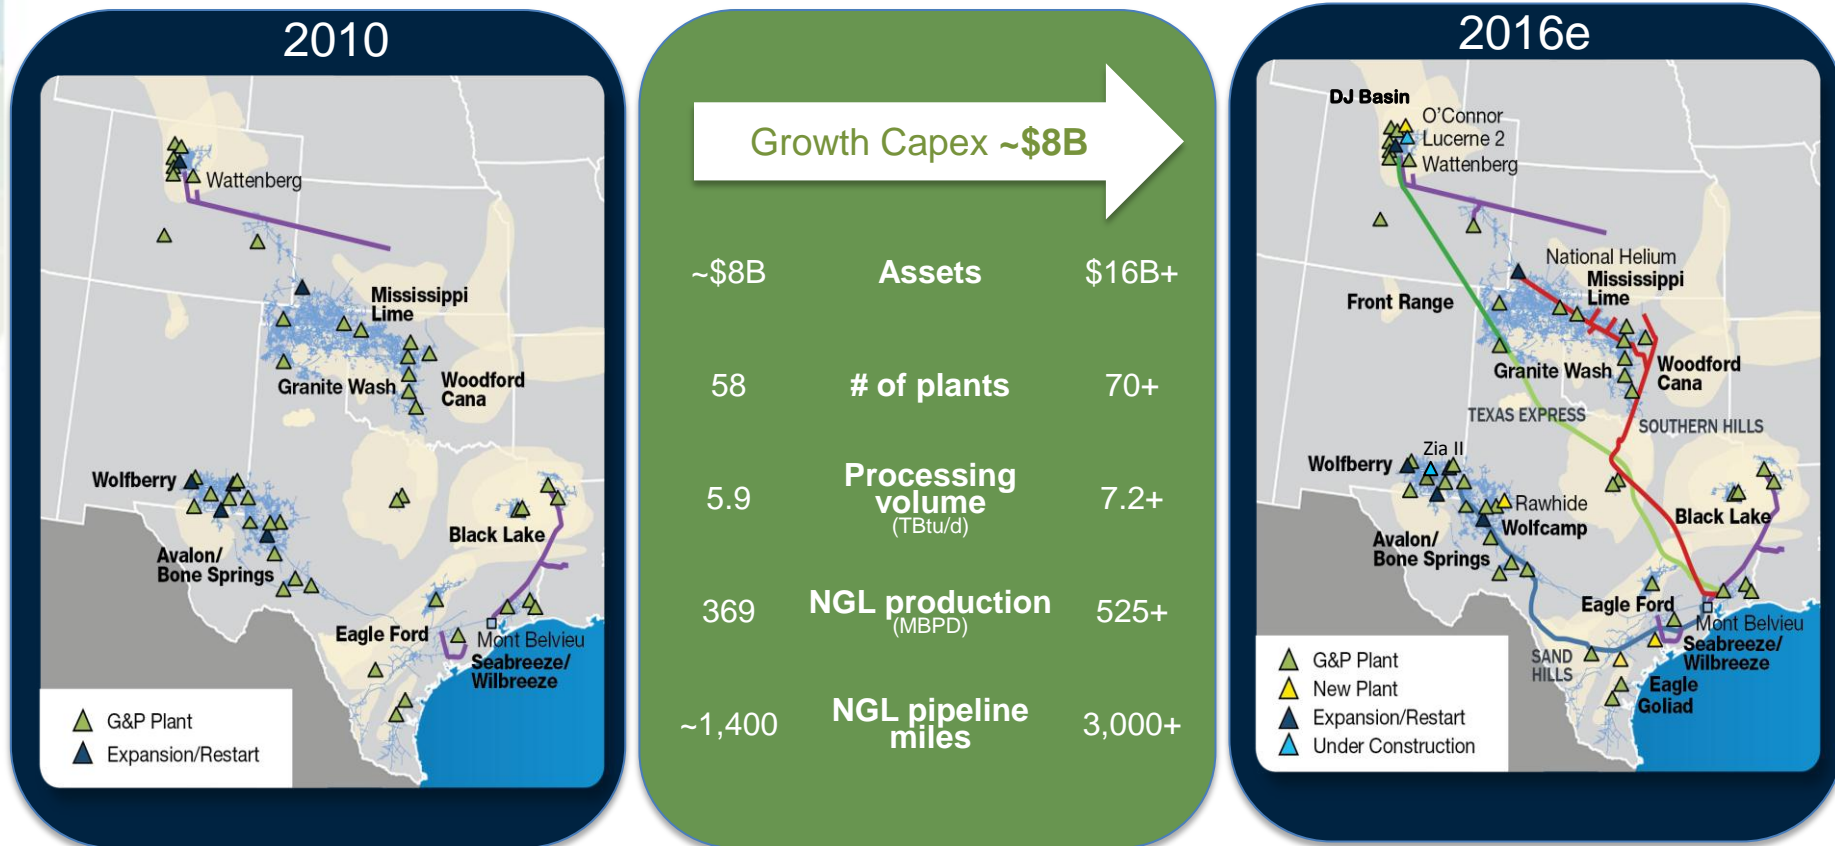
2010

Wattenberg

Mississippi Lime

Granite Wash

Woodford Cana

Wolfberry

Black Lake

Avalon/ Bone Springs

Eagle Ford

Mont Belvieu

Seabreeze/ Wilbreeze

G&P Plant

Expansion/Restart

Growth Capex ~$8B

| ~$8B | Assets | $16B+ |
|---|---|---|
| 58 | # of plants | 70+ |
| 5.9 | Processing volume (TBtu/d) | 7.2+ |
| 369 | NGL production (MBPD) | 525+ |
| ~1,400 | NGL pipeline miles | 3,000+ |

2016e

DJ Basin

O'Connor

Lucerne 2

Wattenberg

National Helium

Front Range

Mississippi Lime

Granite Wash

Woodford Cana

TEXAS EXPRESS

SOUTHERN HILLS

Zia II

Wolfberry

Rawhide

Wolfcamp

Black Lake

Avalon/ Bone Springs

Eagle Ford

Mont Belvieu

Seabreeze/ Wilbreeze

SAND HILLS

Eagle Goliad

G&P Plant

New Plant

Expansion/Restart

Under Construction